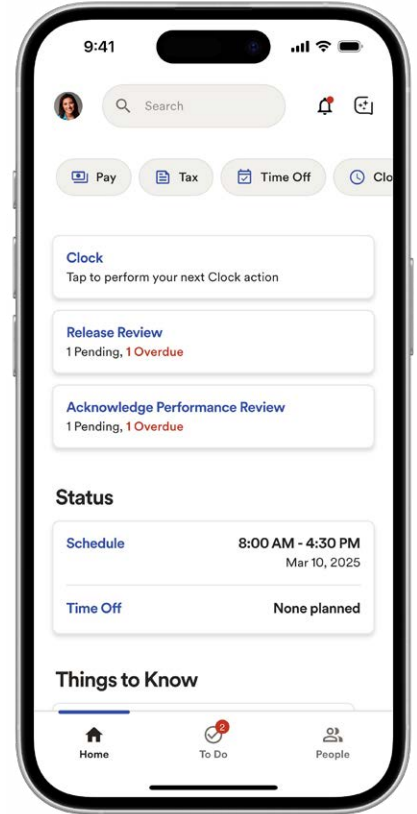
9:41

Search

Pay
Tax
Time Off
Clo

Clock
Tap to perform your next Clock action

Release Review
1 Pending, 1 Overdue

Acknowledge Performance Review
1 Pending, 1 Overdue

Status

Schedule
8:00 AM - 4:30 PM
Mar 10, 2025

Time Off
None planned

Things to Know

Home
2
To Do
People